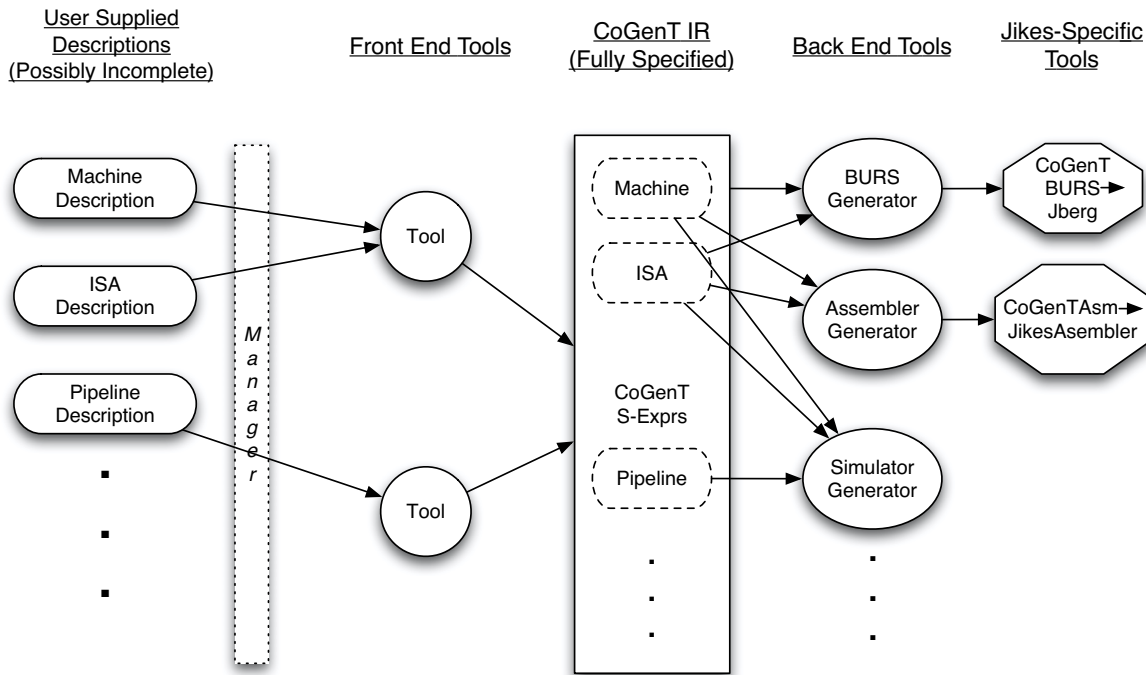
User Supplied Descriptions (Possibly Incomplete)

Front End Tools

CoGenT IR (Fully Specified)

Back End Tools

Jikes-Specific Tools

Machine Description

ISA Description

Pipeline Description

.
.
.

Manager

Tool

Tool

Machine

ISA

CoGenT S-Exprs

Pipeline

.
.
.

BURS Generator

Assembler Generator

Simulator Generator

.
.
.

CoGenT BURS→ Jberg

CoGenTAsm→ JikesAsembler